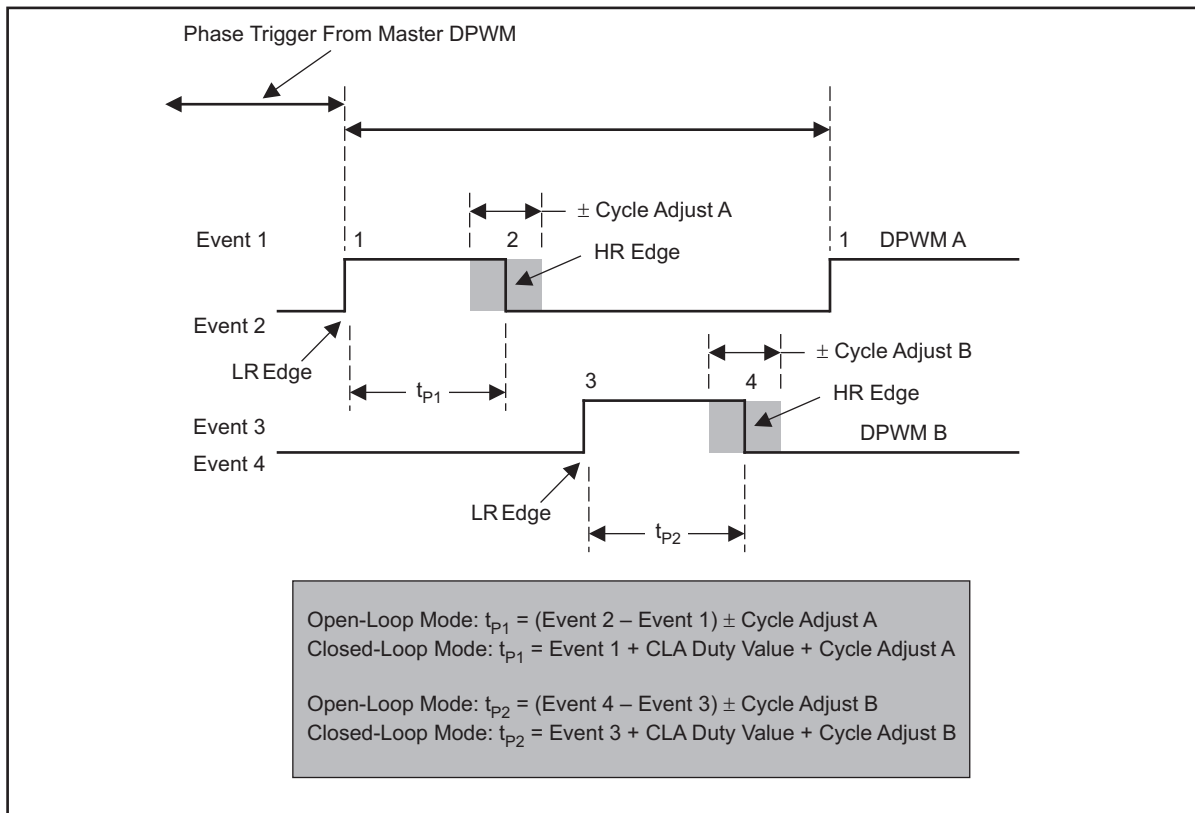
Phase Trigger From Master DPWM

± Cycle Adjust A

Event 1

1

2

HR Edge

1

DPWM A

Event 2

LR Edge

± Cycle Adjust B

$t_{P1}$

3

4

HR Edge

Event 3

DPWM B

Event 4

LR Edge

$t_{P2}$

Open-Loop Mode: $t_{P1}$ = (Event 2 – Event 1) ± Cycle Adjust A
Closed-Loop Mode: $t_{P1}$ = Event 1 + CLA Duty Value + Cycle Adjust A

Open-Loop Mode: $t_{P2}$ = (Event 4 – Event 3) ± Cycle Adjust B
Closed-Loop Mode: $t_{P2}$ = Event 3 + CLA Duty Value + Cycle Adjust B